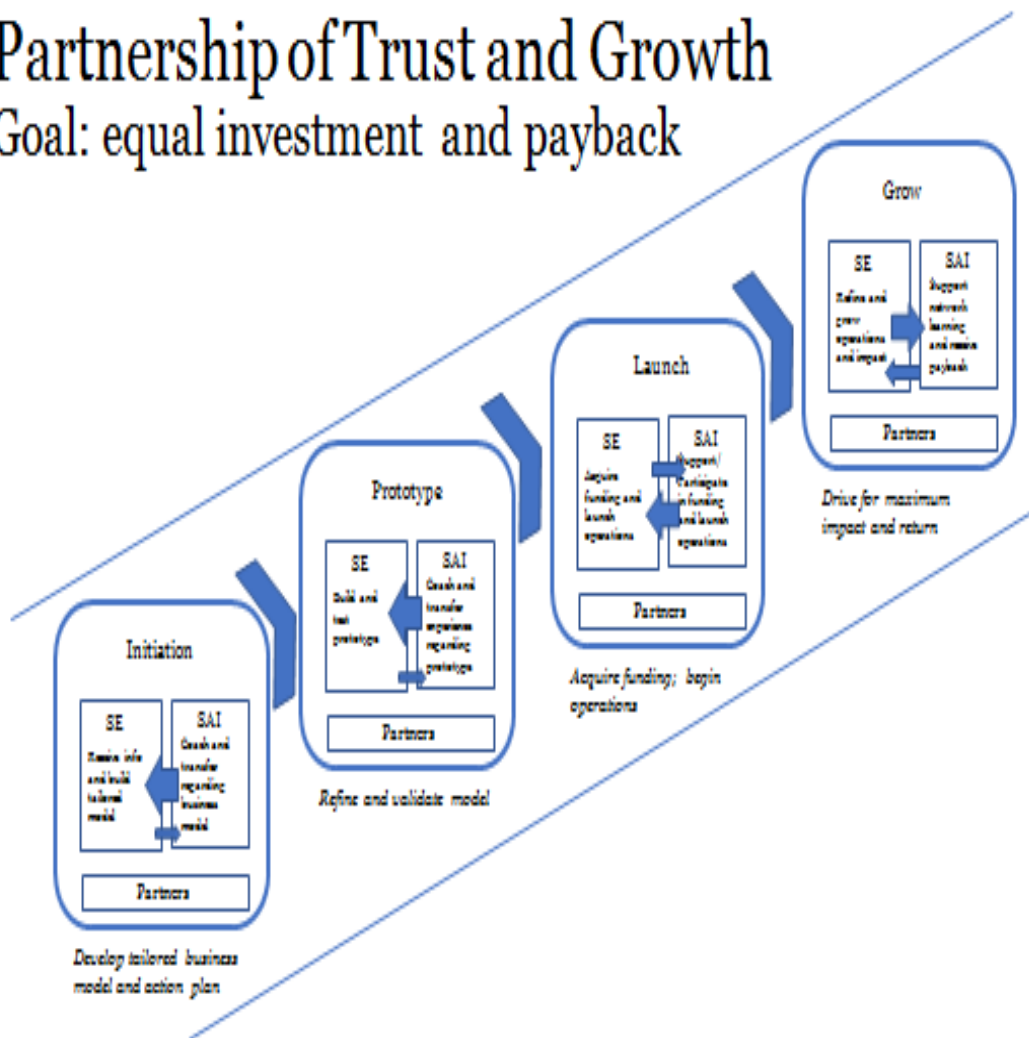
Partnership of Trust and Growth
Goal: equal investment and payback

Grow
SE
Refine and grow operations and impact
SAI
Support network learning and receive payback
Partners
Drive for maximum impact and return

Launch
SE
Acquire funding and launch operations
SAI
Support/ Participate in funding and launch operations
Partners
Acquire funding; begin operations

Prototype
SE
Build and test prototype
SAI
Coach and transfer experience regarding prototype
Partners
Refine and validate model

Initiation
SE
Receive info and build tailored model
SAI
Coach and transfer regarding business model
Partners
Develop tailored business model and action plan